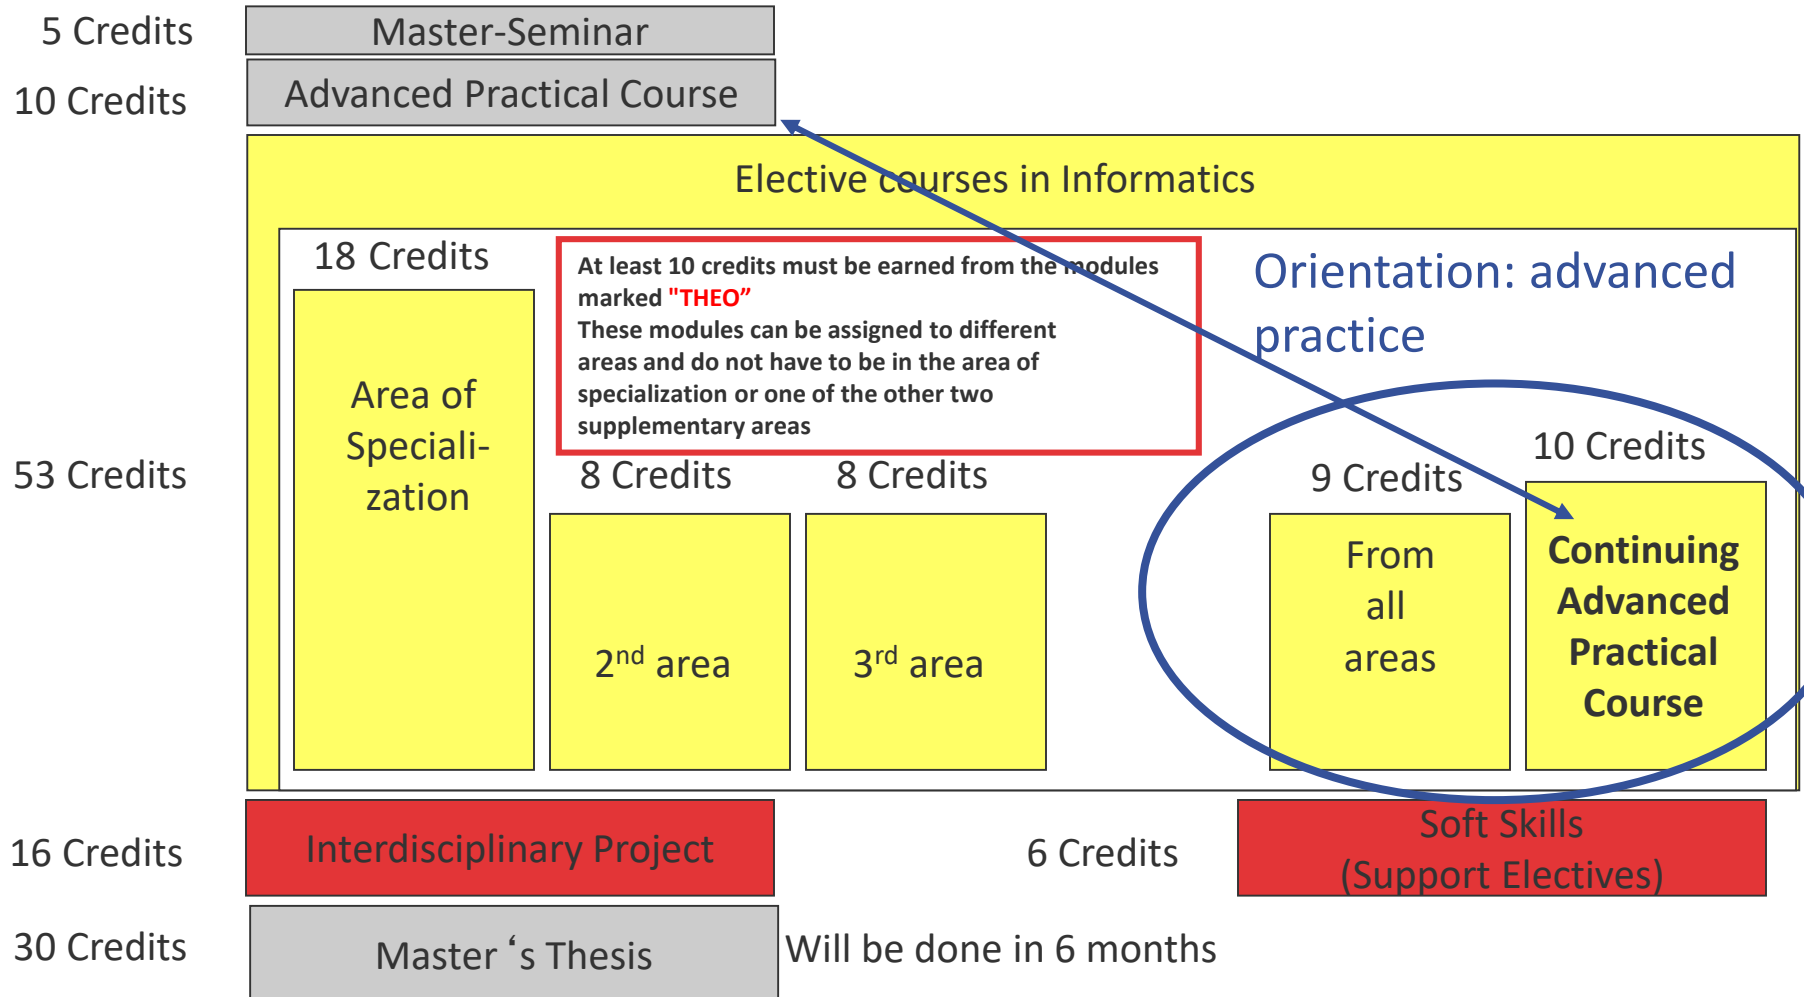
5 Credits

Master-Seminar

10 Credits

Advanced Practical Course

Elective courses in Informatics

18 Credits

At least 10 credits must be earned from the modules marked "THEO"
These modules can be assigned to different areas and do not have to be in the area of specialization or one of the other two supplementary areas

Orientation: advanced practice

Area of Speciali-zation

53 Credits

8 Credits

8 Credits

9 Credits

10 Credits

$2^{nd}$ area

$3^{rd}$ area

From all areas

Continuing Advanced Practical Course

16 Credits

Interdisciplinary Project

6 Credits

Soft Skills (Support Electives)

30 Credits

Master ‘s Thesis

Will be done in 6 months